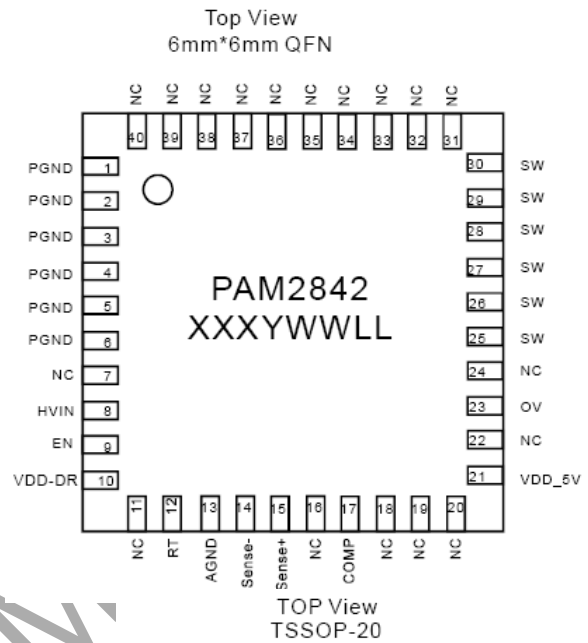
Top View
6mm*6mm QFN

NC NC NC NC NC NC NC NC NC NC
40 39 38 37 36 35 34 33 32 31

PGND 1
PGND 2
PGND 3
PGND 4
PGND 5
PGND 6
NC 7
HVIN 8
EN 9
VDD-DR 10

30 SW
29 SW
28 SW
27 SW
26 SW
25 SW
24 NC
23 OV
22 NC
21 VDD_5V

PAM2842
XXXYWWLL

11 12 13 14 15 16 17 18 19 20
NC RT AGND Sense- Sense+ NC COMP NC NC NC

TOP View
TSSOP-20